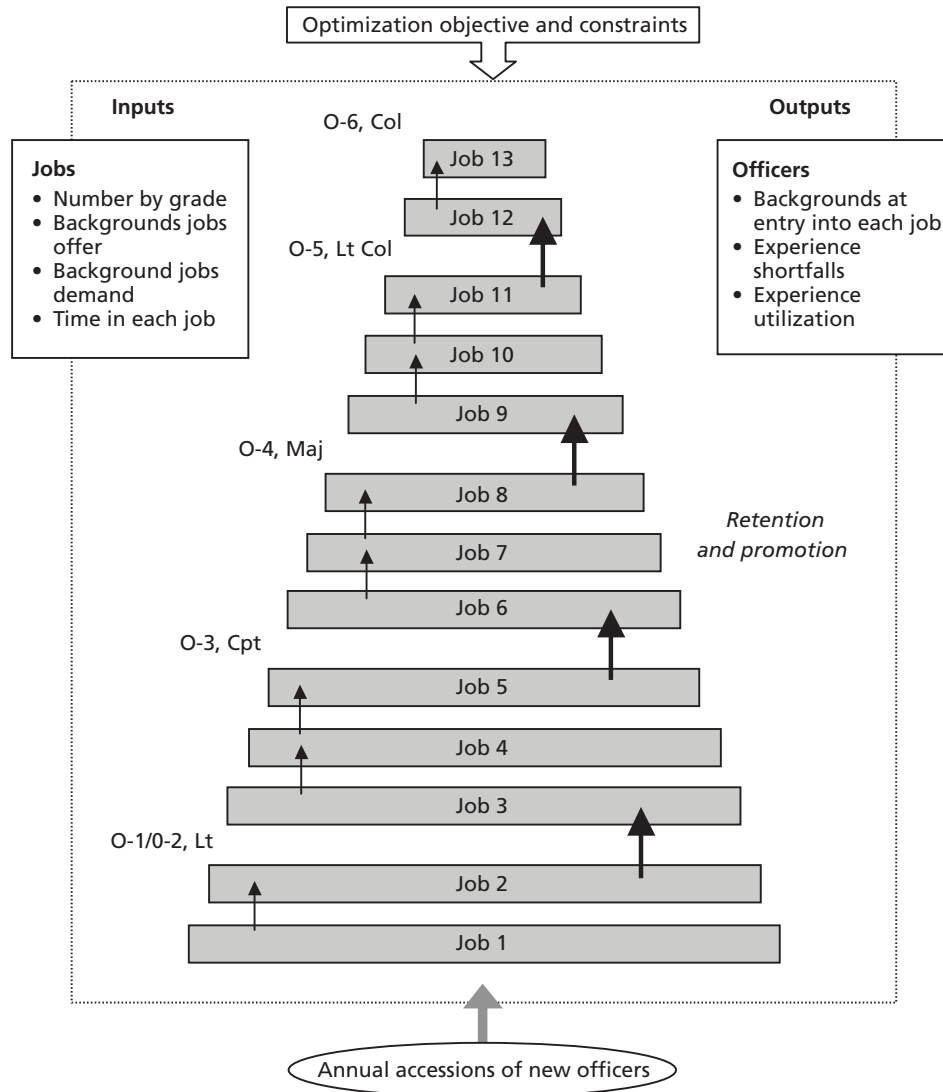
Optimization objective and constraints

Inputs

Jobs
• Number by grade
• Backgrounds jobs offer
• Background jobs demand
• Time in each job

Outputs

Officers
• Backgrounds at entry into each job
• Experience shortfalls
• Experience utilization

O-6, Col

Job 13

Job 12

O-5, Lt Col

Job 11

Job 10

Job 9

O-4, Maj

Job 8

Job 7

Retention and promotion

Job 6

O-3, Cpt

Job 5

Job 4

Job 3

O-1/0-2, Lt

Job 2

Job 1

Annual accessions of new officers